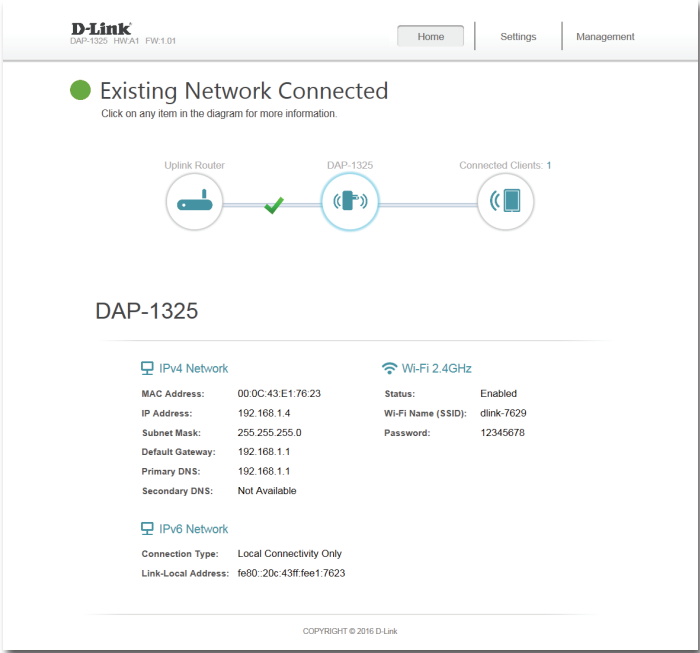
D-Link
DAP-1325 HW:A1 FW:1.01

Home
Settings
Management

Existing Network Connected
Click on any item in the diagram for more information.

Uplink Router
DAP-1325
Connected Clients: 1

DAP-1325

IPv4 Network

| | |
|---|---|
| MAC Address: | 00:0C:43:E1:76:23 |
| IP Address: | 192.168.1.4 |
| Subnet Mask: | 255.255.255.0 |
| Default Gateway: | 192.168.1.1 |
| Primary DNS: | 192.168.1.1 |
| Secondary DNS: | Not Available |

Wi-Fi 2.4GHz

| | |
|---|---|
| Status: | Enabled |
| Wi-Fi Name (SSID): | dlink-7629 |
| Password: | 12345678 |

IPv6 Network

| | |
|---|---|
| Connection Type: | Local Connectivity Only |
| Link-Local Address: | fe80::20c:43ff:fee1:7623 |

COPYRIGHT © 2016 D-Link